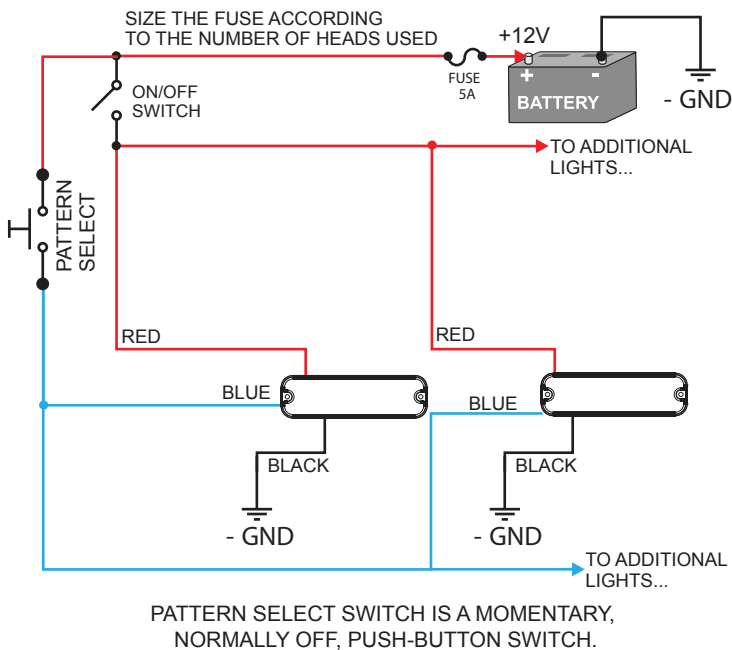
SIZE THE FUSE ACCORDING
TO THE NUMBER OF HEADS USED

+12V

FUSE
5A

+ -
BATTERY

- GND

ON/OFF
SWITCH

TO ADDITIONAL
LIGHTS...

PATTERN
SELECT

RED

RED

BLUE

BLUE

BLACK

BLACK

- GND

- GND

TO ADDITIONAL
LIGHTS...

PATTERN SELECT SWITCH IS A MOMENTARY,
NORMALLY OFF, PUSH-BUTTON SWITCH.